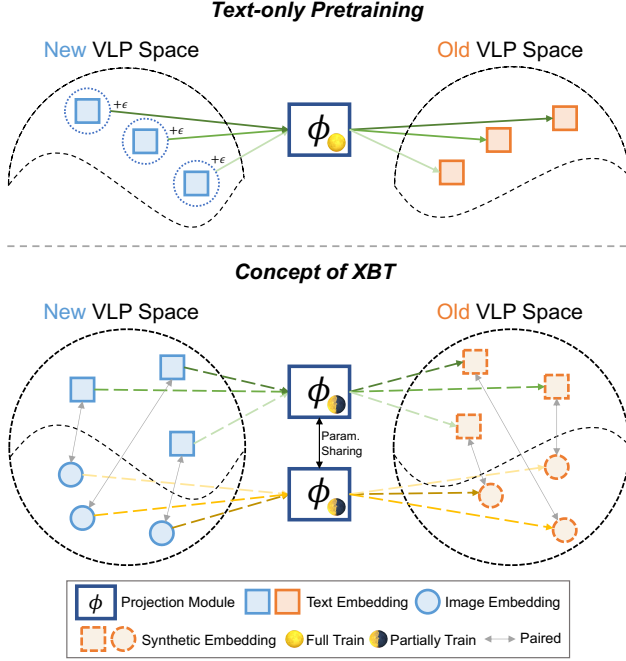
Text-only Pretraining

New VLP Space

Old VLP Space

$+\epsilon$

$+\epsilon$

$+\epsilon$

$\phi$

Concept of XBT

New VLP Space

Old VLP Space

$\phi$

Param. Sharing

$\phi$

$\phi$ Projection Module

Text Embedding

Image Embedding

Synthetic Embedding

Full Train

Partially Train

Paired